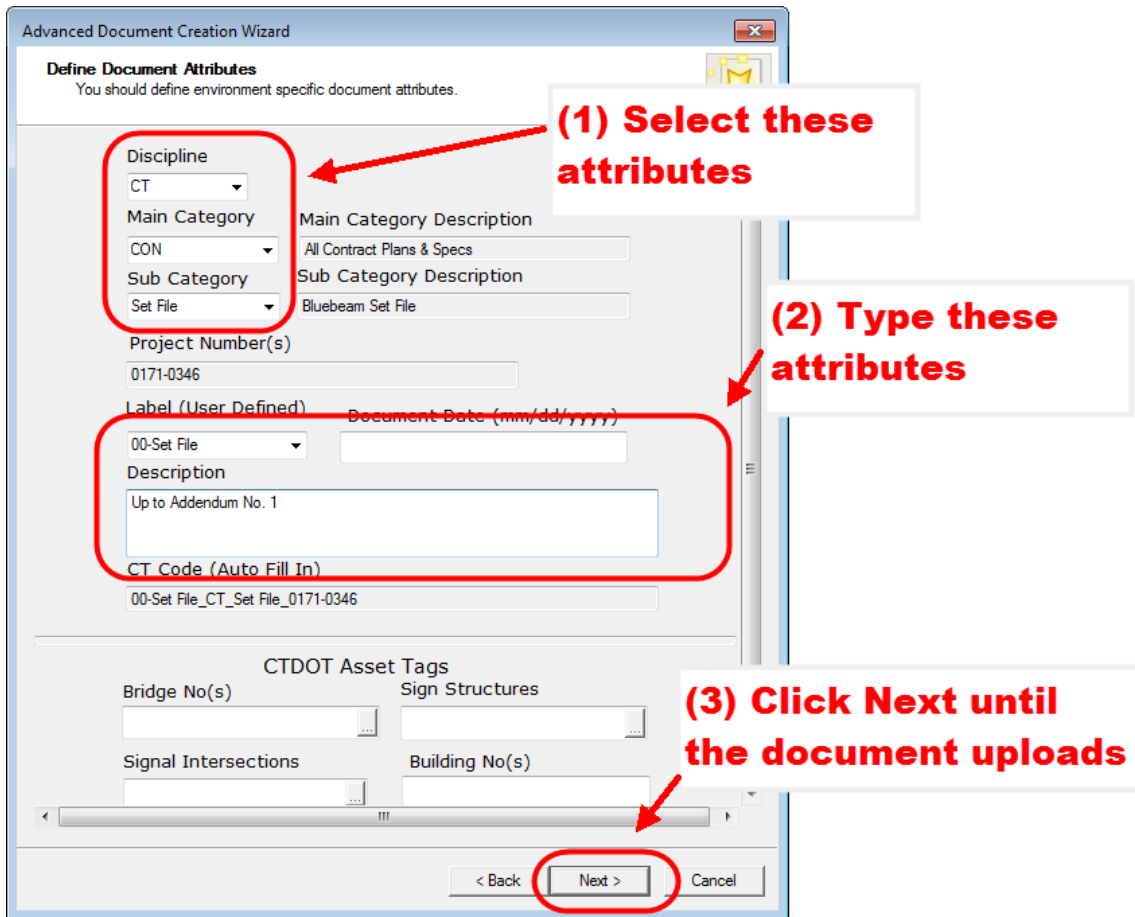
Advanced Document Creation Wizard

Define Document Attributes
You should define environment specific document attributes.

(1) Select these attributes

Discipline
CT
Main Category
CON
Main Category Description
All Contract Plans & Specs
Sub Category
Set File
Sub Category Description
Bluebeam Set File

(2) Type these attributes

Project Number(s)
0171-0346
Label (User Defined)
00-Set File
Document Date (mm/dd/yyyy)
Description
Up to Addendum No. 1
CT Code (Auto Fill In)
00-Set File_CT_Set File_0171-0346

CTDOT Asset Tags
Bridge No(s)
Sign Structures
Signal Intersections
Building No(s)

(3) Click Next until the document uploads

< Back
Next >
Cancel